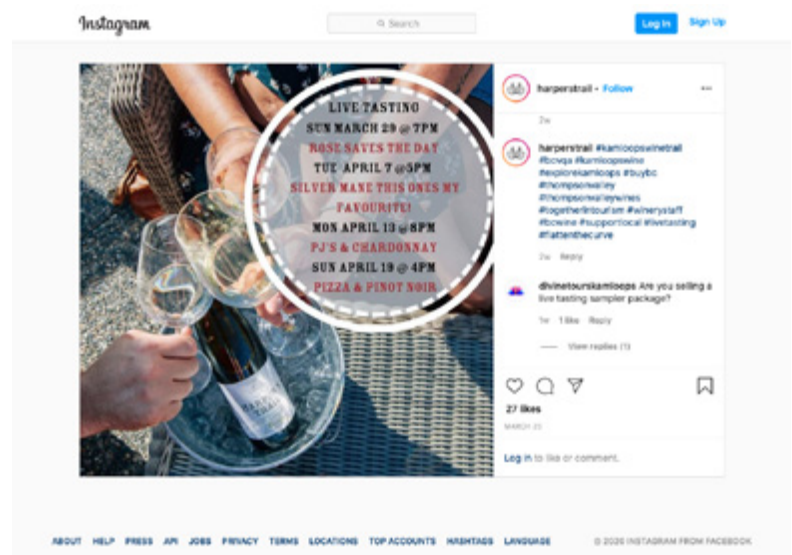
Instagram

Search

Log In Sign Up

LIVE TASTING
SUN MARCH 29 @ 7PM
ROSE SAVES THE DAY
TUE APRIL 7 @ 5PM
SILVER MANE THIS ONES MY FAVOURITE!
MON APRIL 13 @ 8PM
PJ'S & CHARDONNAY
SUN APRIL 19 @ 4PM
PIZZA & PINOT NOIR

harperstrail • Follow

2w

harperstrail #kamloopswinetrail #bcvqa #kamloopswine #explorekamloops #buybc #thompsonvalley #thompsonvalleywines #togetherintourism #winerystaff #bcwine #supportlocal #livetasting #flattenthecurve

2w Reply

divinetourskamloops Are you selling a live tasting sampler package?

1w 1 like Reply

View replies (1)

27 likes

MARCH 23

Log in to like or comment.

ABOUT HELP PRESS API JOBS PRIVACY TERMS LOCATIONS TOP ACCOUNTS HASHTAGS LANGUAGE

© 2020 INSTAGRAM FROM FACEBOOK